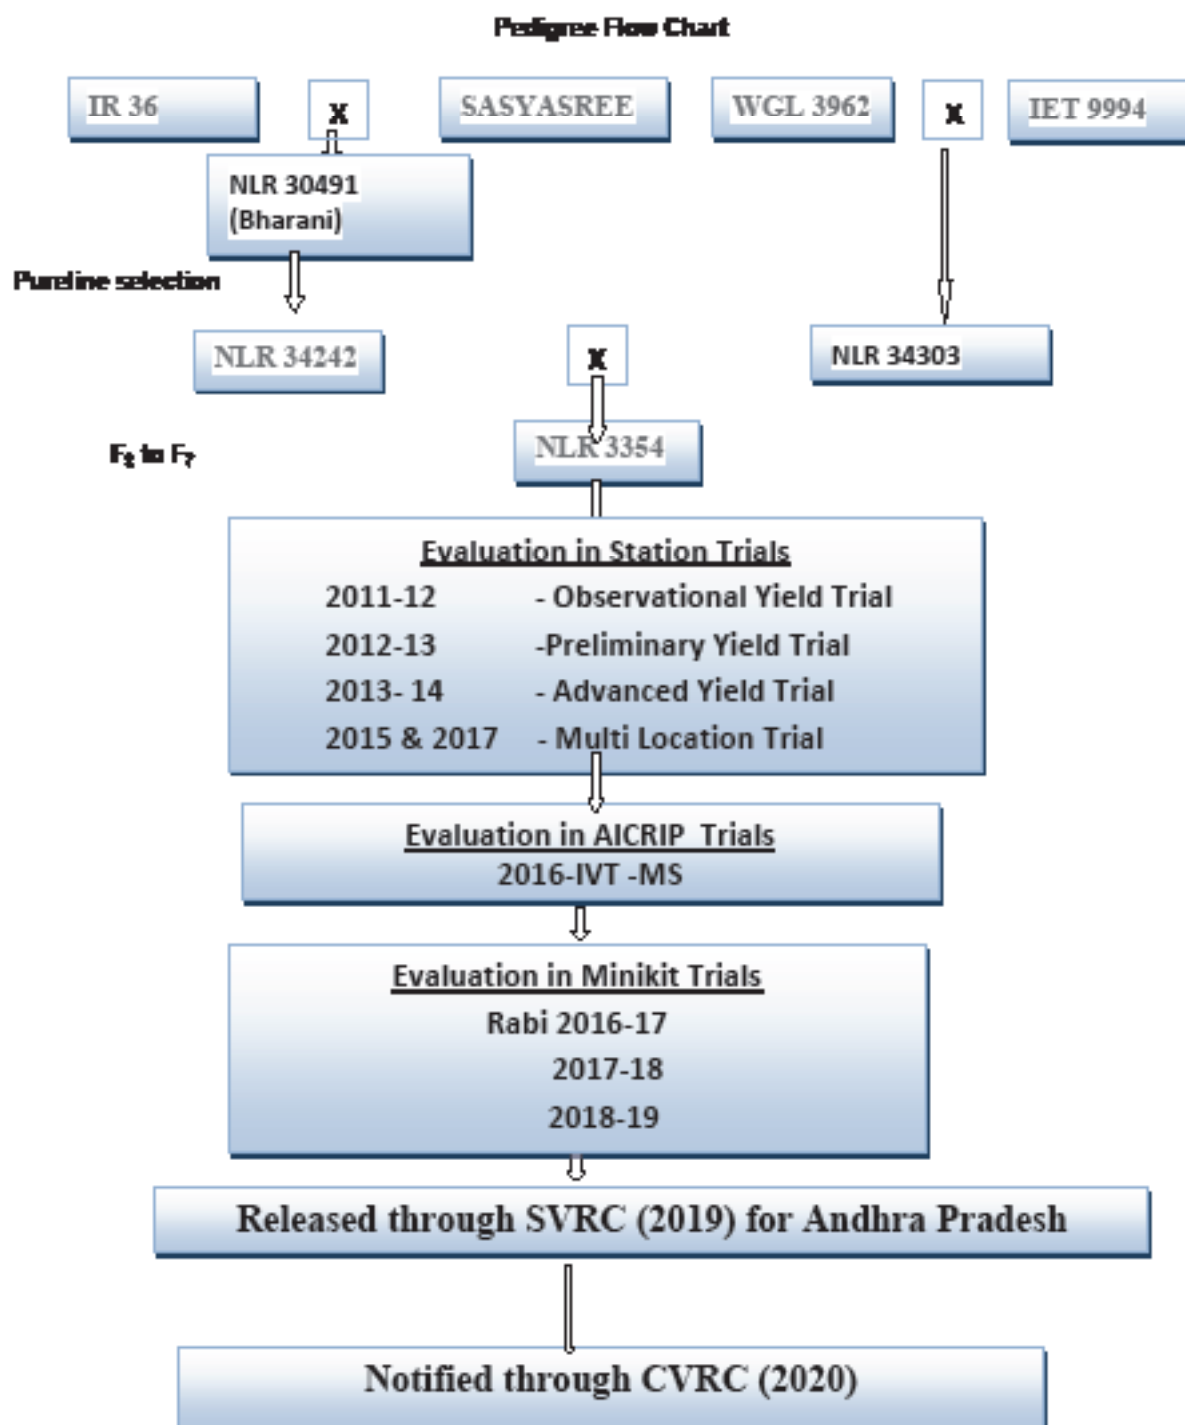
Pedigree Flow Chart

IR 36

x

SASYASREE

WGL 3962

x

IET 9994

NLR 30491 (Bharani)

Pureline selection

NLR 34242

x

NLR 34303

$F_1$ to $F_7$

NLR 3354

Evaluation in Station Trials

2011-12 - Observational Yield Trial

2012-13 -Preliminary Yield Trial

2013- 14 - Advanced Yield Trial

2015 & 2017 - Multi Location Trial

Evaluation in AICRIP Trials

2016-IVT -MS

Evaluation in Minikit Trials

Rabi 2016-17

2017-18

2018-19

Released through SVRC (2019) for Andhra Pradesh

Notified through CVRC (2020)